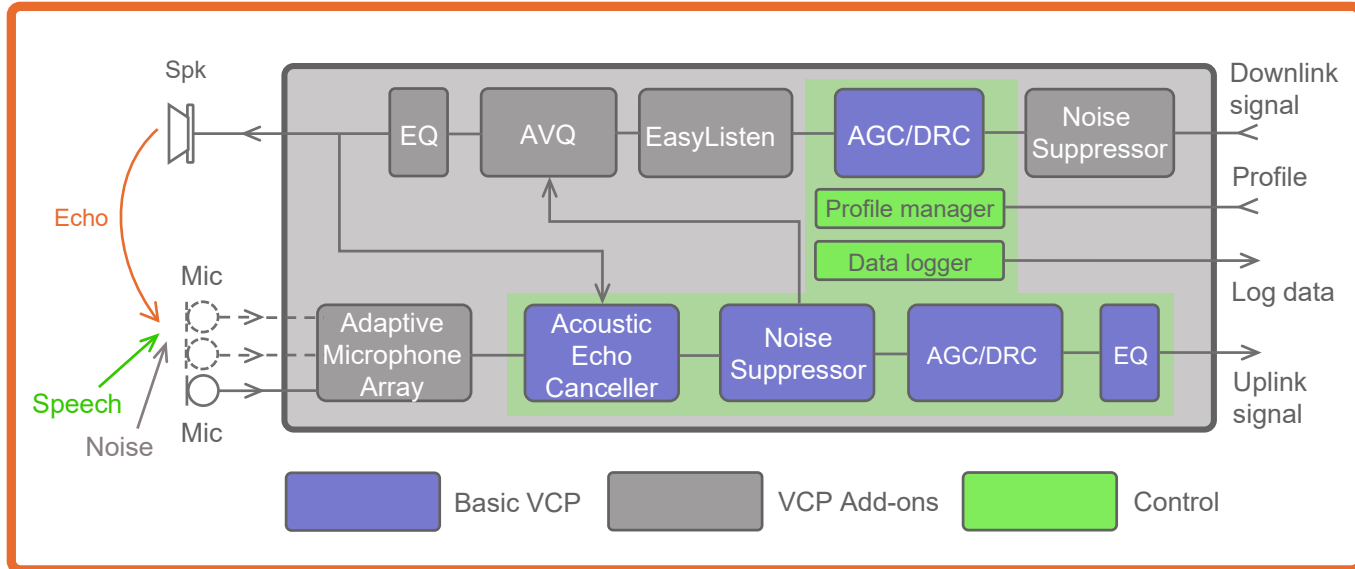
Spk

Echo

Mic

Speech

Noise

Mic

EQ

AVQ

EasyListen

AGC/DRC

Noise Suppressor

Downlink signal

Profile

Profile manager

Data logger

Log data

Adaptive Microphone Array

Acoustic Echo Canceller

Noise Suppressor

AGC/DRC

EQ

Uplink signal

Basic VCP

VCP Add-ons

Control